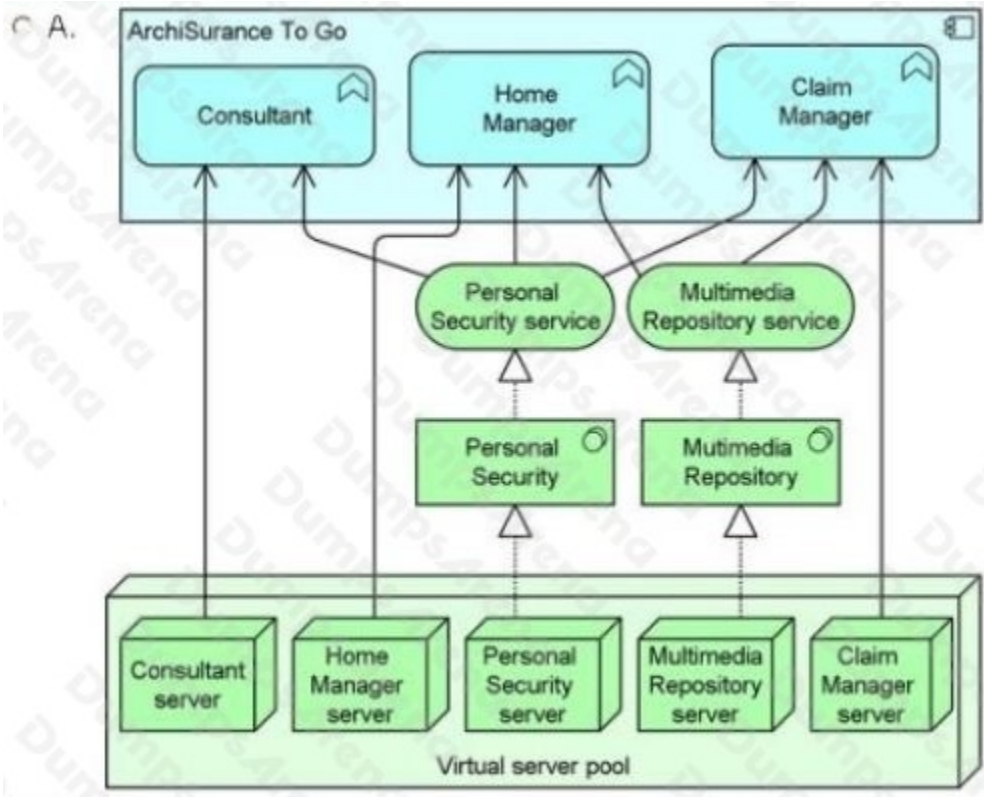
A.

ArchiSurance To Go

Consultant

Home Manager

Claim Manager

Personal Security service

Multimedia Repository service

Personal Security

Mutimedia Repository

Consultant server

Home Manager server

Personal Security server

Multimedia Repository server

Claim Manager server

Virtual server pool

DumpsArena